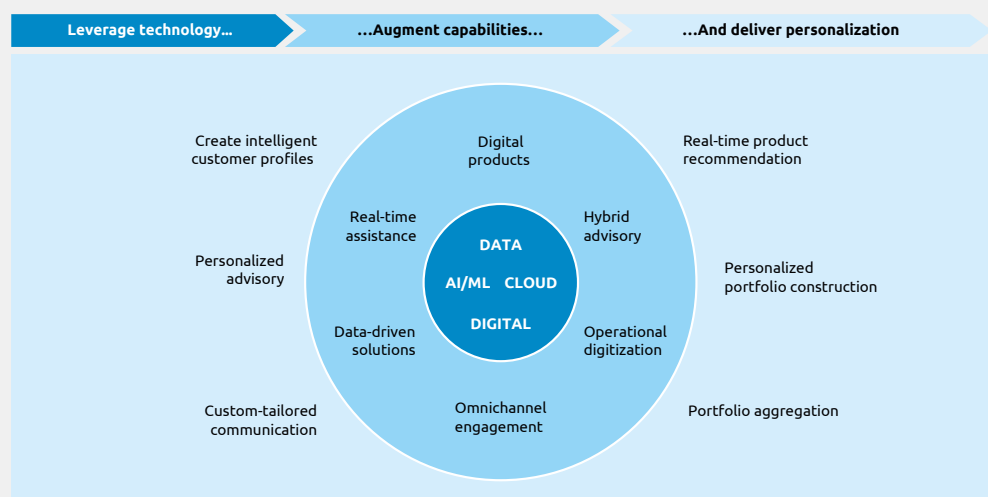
Leverage technology…

…Augment capabilities…

…And deliver personalization

Create intelligent customer profiles

Digital products

Real-time product recommendation

Real-time assistance

Hybrid advisory

DATA

AI/ML

CLOUD

DIGITAL

Personalized advisory

Personalized portfolio construction

Data-driven solutions

Operational digitization

Custom-tailored communication

Omnichannel engagement

Portfolio aggregation